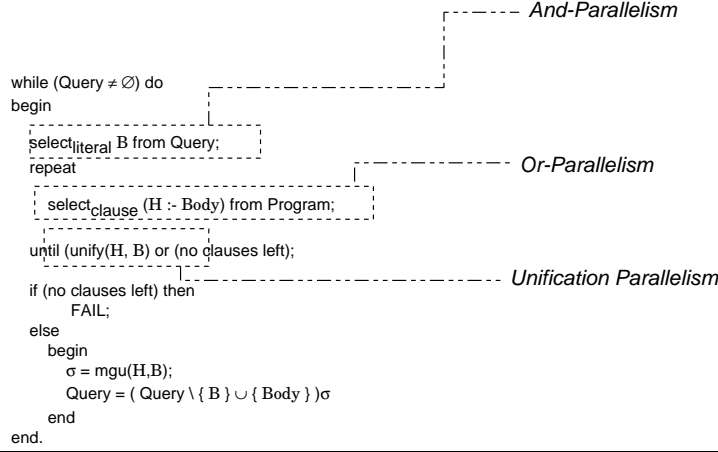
And-Parallelism

while (Query $\neq \emptyset$) do
begin
select$_{literal}$ B from Query;
repeat

Or-Parallelism

select$_{clause}$ (H :- Body) from Program;

until (unify(H, B) or (no clauses left);

Unification Parallelism

if (no clauses left) then
FAIL;
else
begin
$\sigma$ = mgu(H,B);
Query = ( Query \ { B } $\cup$ { Body } )$\sigma$
end
end.